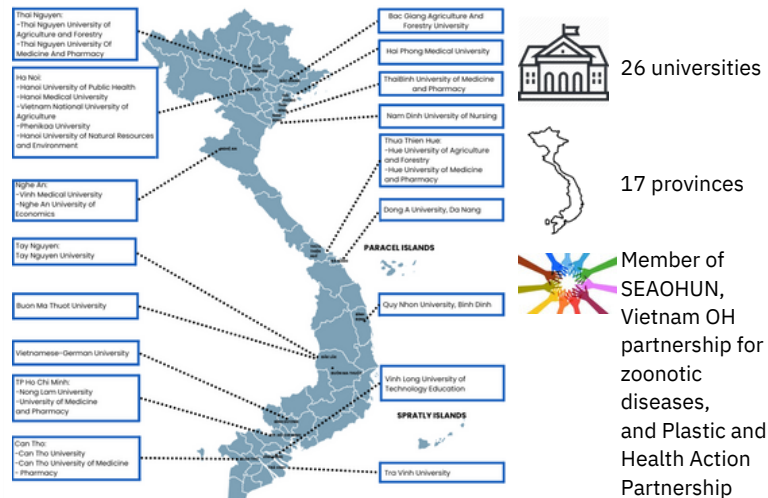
Thai Nguyen:
-Thai Nguyen University of Agriculture and Forestry
-Thai Nguyen University Of Medicine And Pharmacy

Ha Noi:
-Hanoi University of Public Health
-Hanoi Medical University
-Vietnam National University of Agriculture
-Phenikaa University
-Hanoi University of Natural Resources and Environment

Nghe An:
-Vinh Medical University
-Nghe An University of Economics

Tay Nguyen:
Tay Nguyen University

Buon Ma Thuot University

Vietnamese-German University

TP Ho Chi Minh:
-Nong Lam University
-University of Medicine and Pharmacy

Can Tho:
-Can Tho University
-Can Tho University of Medicine - Pharmacy

Bac Giang Agriculture And Forestry University

Hai Phong Medical University

ThaiBinh University of Medicine and Pharmacy

Nam Dinh University of Nursing

Thua Thien Hue:
-Hue University of Agriculture and Forestry
-Hue University of Medicine and Pharmacy

Dong A University, Da Nang

PARACEL ISLANDS

Quy Nhon University, Binh Dinh

Vinh Long University of Technology Education

SPRATLY ISLANDS

Tra Vinh University

26 universities

17 provinces

Member of SEAOHUN, Vietnam OH partnership for zoonotic diseases, and Plastic and Health Action Partnership